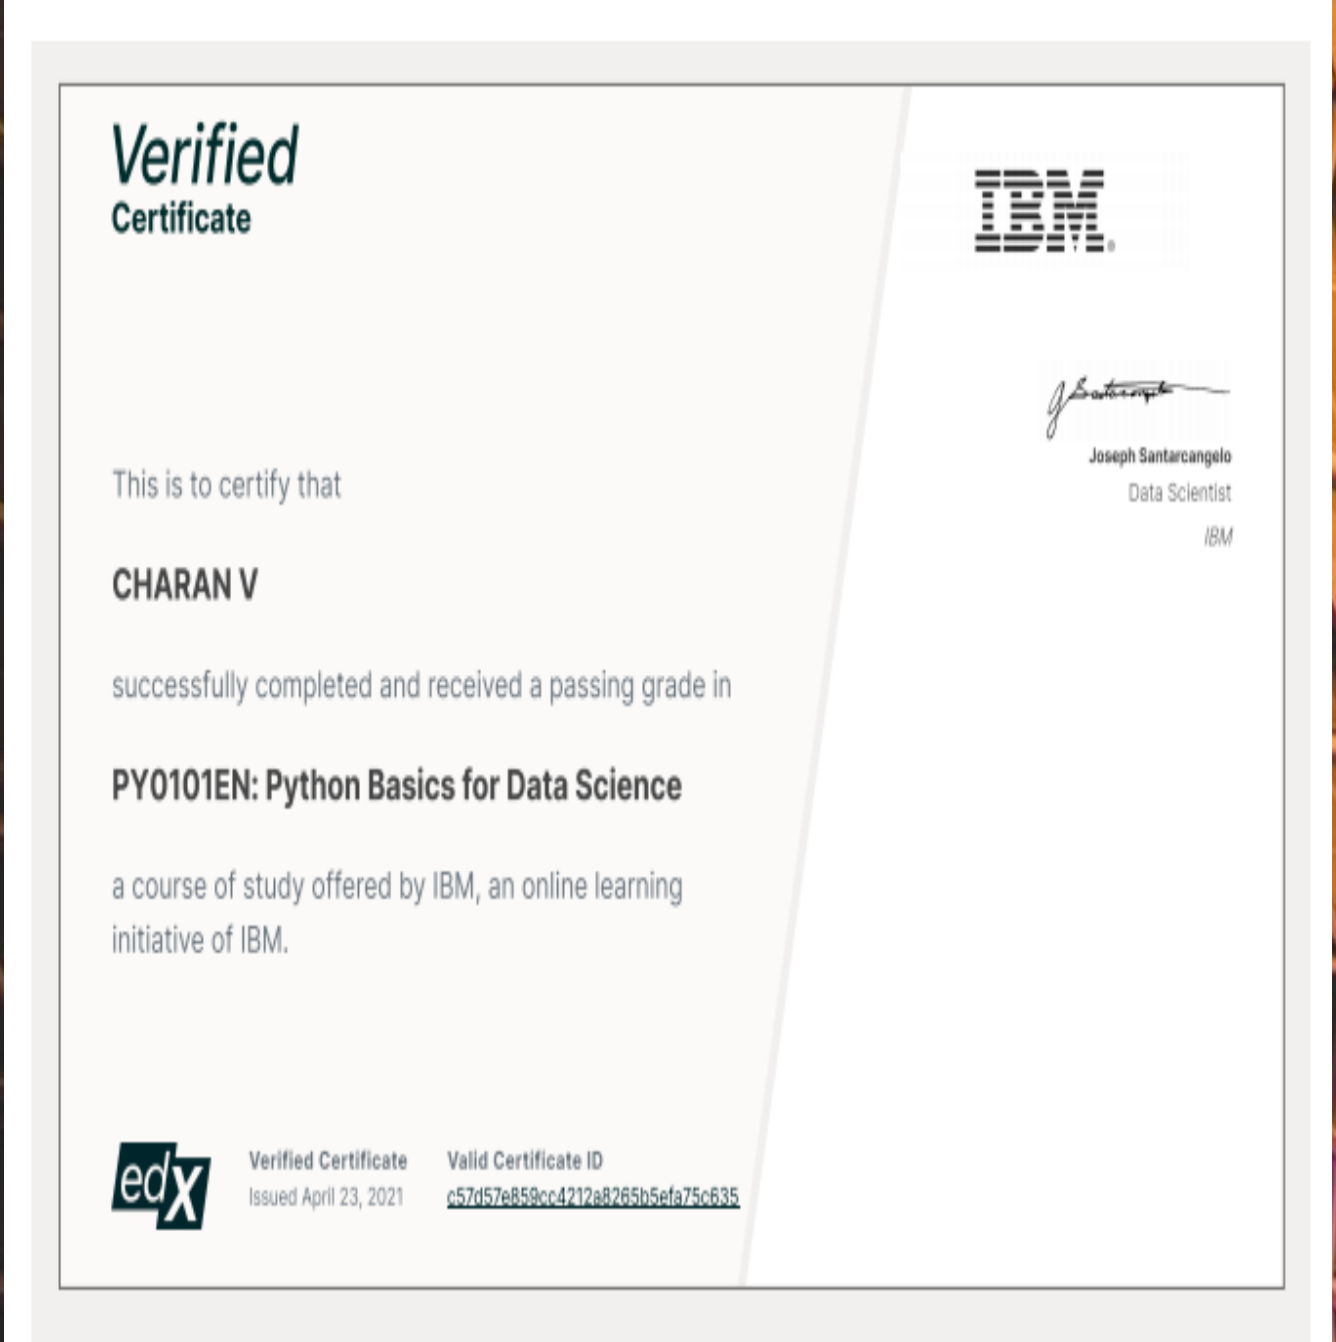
Verified
Certificate

IBM

Joseph Santarcangelo
Data Scientist
IBM

This is to certify that

CHARAN V

successfully completed and received a passing grade in

PY0101EN: Python Basics for Data Science

a course of study offered by IBM, an online learning initiative of IBM.

edX

Verified Certificate
Issued April 23, 2021

Valid Certificate ID
c57d57e859cc4212a8265b5efa75c635